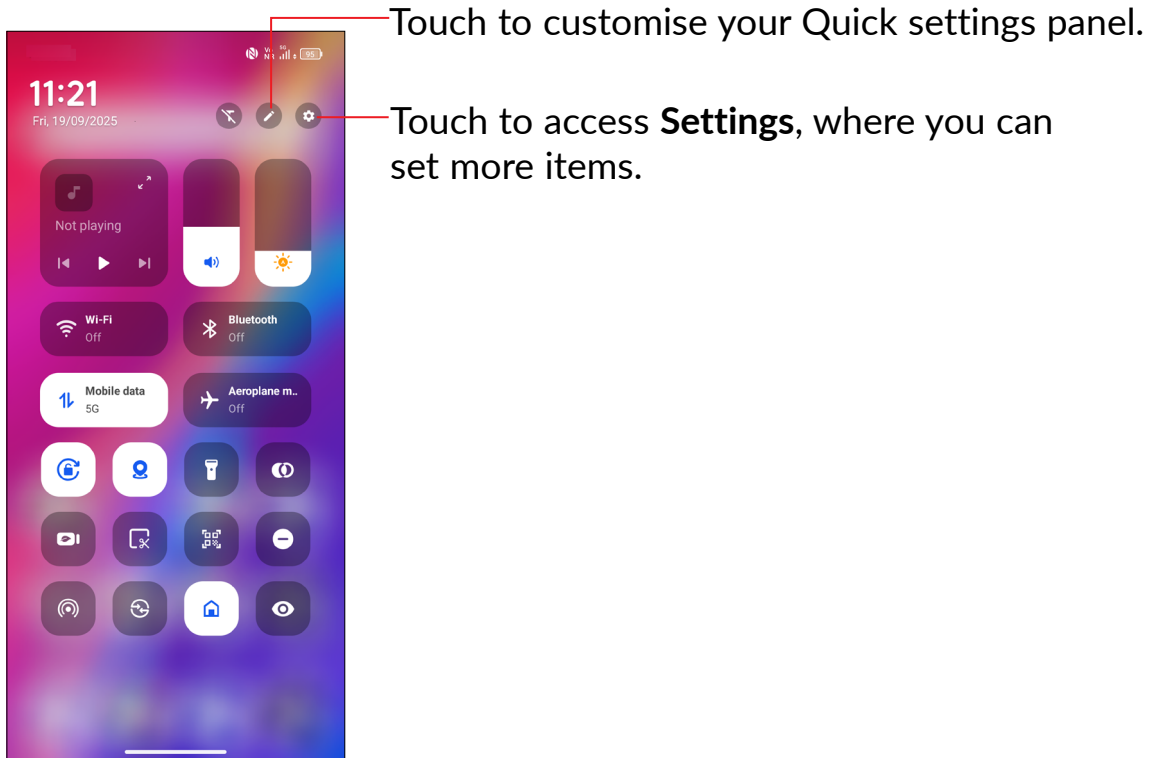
11:21
Fri, 19/09/2025

95

Not playing

Wi-Fi
Off

Bluetooth
Off

Mobile data
5G

Aeroplane m..
Off

Touch to customise your Quick settings panel.

Touch to access **Settings**, where you can set more items.